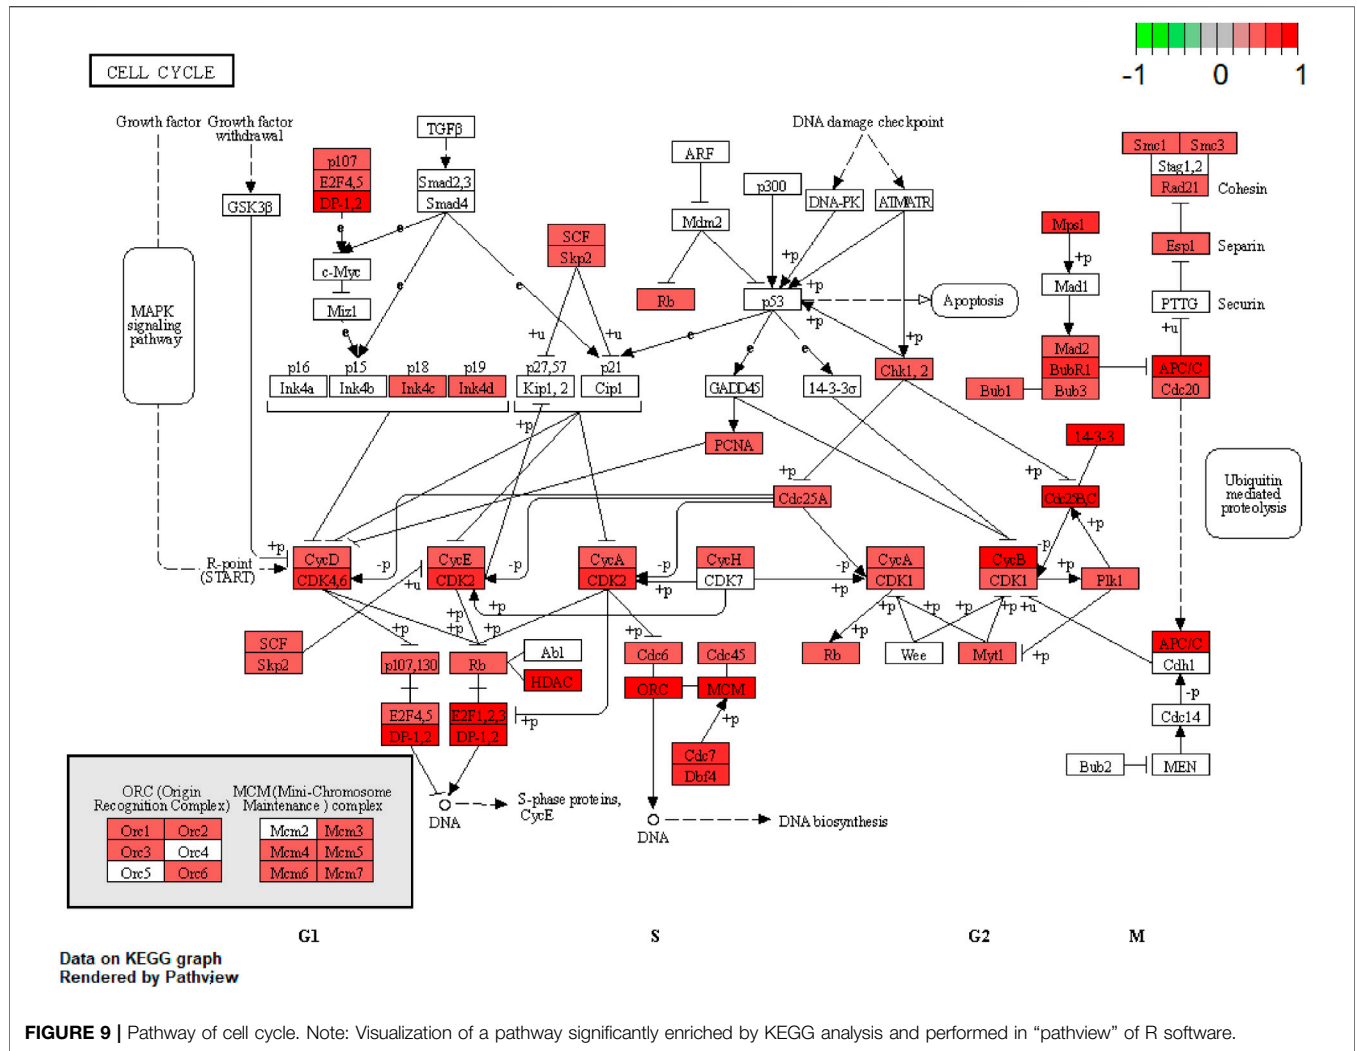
CELL CYCLE

-1 0 1

Growth factor Growth factor withdrawal

GSK3β

MAPK signaling pathway

R-point (START)

p107
E2F4,5
DP-1,2

TGFβ
Smad2,3
Smad4

c-Myc
Miz1

p16 p15 p18 p19
Ink4a Ink4b Ink4c Ink4d

SCF
Skp2

p27,57 p21
Kip1, 2 Cip1

ARF
Mdm2
Rb

p300
p53

DNA damage checkpoint
DNA-PK
ATM/ATR

Apoptosis

GADD45
14-3-3σ
Chk1, 2

PCNA

Cdc25A

Smc1 Smc3
Stag1,2
Rad21 Cohesin

Esp1 Separin

PTTG Securin

Mps1
Mad1
Mad2
BubR1
Bub3
Bub1

APC/C
Cdc20

14-3-3
Cdc25B,C

Ubiquitin mediated proteolysis

CycD
CDK4,6

CycE
CDK2

CycA
CDK2

CycH
CDK7

CycA
CDK1

CycB
CDK1

Plk1

SCF
Skp2

p107,130
Rb
Abl
HDAC

E2F4,5
DP-1,2

E2F1,2,3
DP-1,2

Cdc6
ORC
Cdc45
MCM
Cdc7
Dbf4

Rb
Wee
Myt1

APC/C
Cdh1
Cdc14
MEN
Bub2

ORC (Origin Recognition Complex)
MCM (Mini-Chromosome Maintenance) complex

| Orc1 | Orc2 |
|---|---|
| Orc3 | Orc4 |
| Orc5 | Orc6 |

| Mcm2 | Mcm3 |
|---|---|
| Mcm4 | Mcm5 |
| Mcm6 | Mcm7 |

DNA
S-phase proteins, CycE

DNA
DNA biosynthesis

+p +u -p e

G1 S G2 M

Data on KEGG graph
Rendered by Pathview

FIGURE 9 | Pathway of cell cycle. Note: Visualization of a pathway significantly enriched by KEGG analysis and performed in "pathview" of R software.